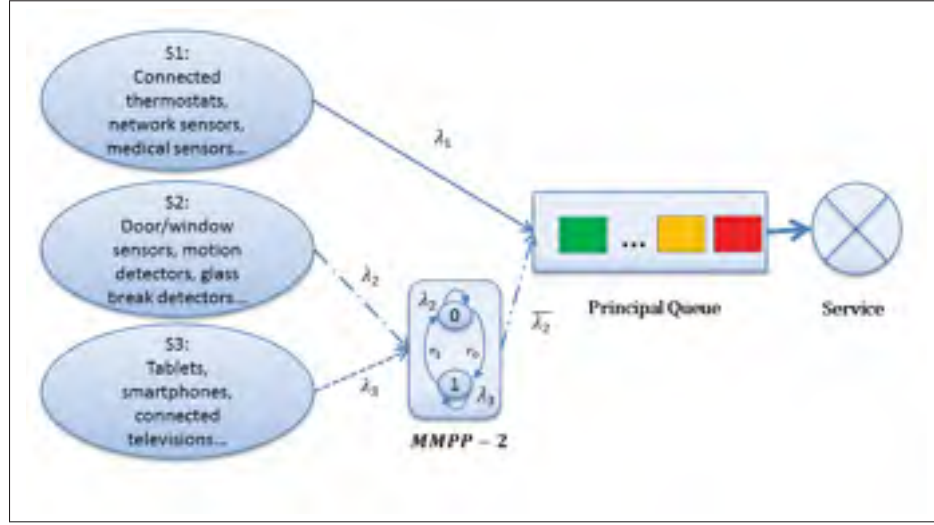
S1:
Connected thermostats, network sensors, medical sensors...

S2:
Door/window sensors, motion detectors, glass break detectors...

S3:
Tablets, smartphones, connected televisions...

$\lambda_1$

$\lambda_2$

$\lambda_3$

$\lambda_2$

0

$r_1$

$r_0$

1

$\lambda_3$

$MMPP-2$

$\overline{\lambda_2}$

...

Principal Queue

Service